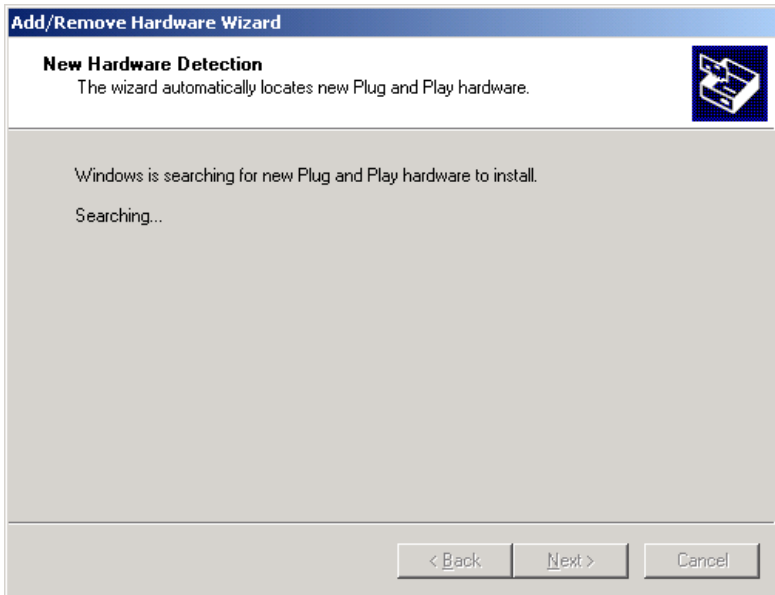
Add/Remove Hardware Wizard

New Hardware Detection
The wizard automatically locates new Plug and Play hardware.

Windows is searching for new Plug and Play hardware to install.

Searching...

< Back
Next >
Cancel